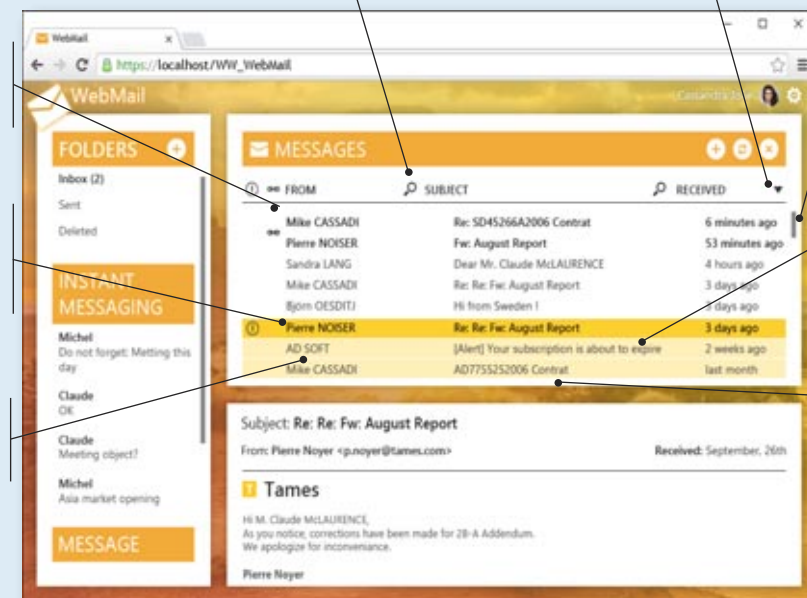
WebMail
https://localhost/WW_WebMail
WebMail
Cassandra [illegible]

FOLDERS
Inbox (2)
Sent
Deleted

INSTANT MESSAGING
Michel
Do not forget: Metting this day
Claude
OK
Claude
Meeting object?
Michel
Asia market opening

MESSAGE

MESSAGES
FROM
SUBJECT
RECEIVED

| FROM | SUBJECT | RECEIVED |
|---|---|---|
| Mike CASSADI | Re: SD45266A2006 Contrat | 6 minutes ago |
| Pierre NOISER | Fw: August Report | 53 minutes ago |
| Sandra LANG | Dear Mr. Claude McLAURENCE | 4 hours ago |
| Mike CASSADI | Re: Re: Fw: August Report | 3 days ago |
| Björn OESDITJ | Hi from Sweden ! | 3 days ago |
| Pierre NOISER | Re: Re: Fw: August Report | 3 days ago |
| AD SOFT | [Alert] Your subscription is about to expire | 2 weeks ago |
| Mike CASSADI | AD7755252006 Contrat | last month |

Subject: Re: Re: Fw: August Report
From: Pierre Noyer <p.noyer@tames.com>
Received: September, 26th

Tames

Hi M. Claude McLAURENCE,
As you notice, corrections have been made for 28-A Addendum.
We apologize for inconvenience.

Pierre Noyer